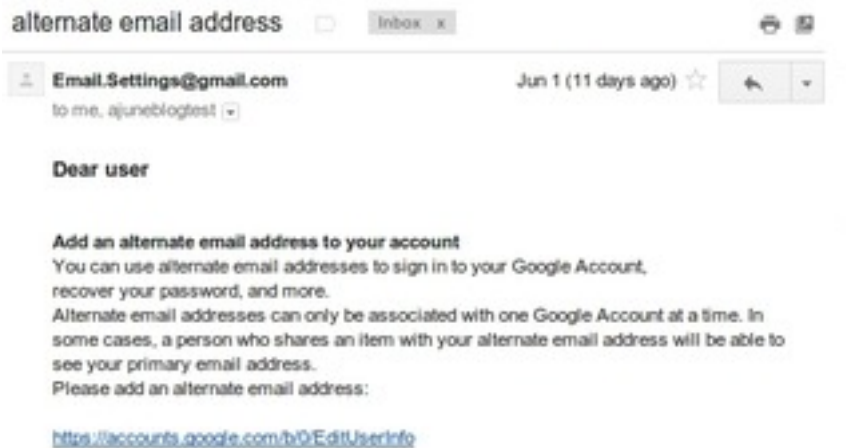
alternate email address Inbox x

Email.Settings@gmail.com
to me, ajuneblogtest

Jun 1 (11 days ago)

Dear user

Add an alternate email address to your account
You can use alternate email addresses to sign in to your Google Account, recover your password, and more.
Alternate email addresses can only be associated with one Google Account at a time. In some cases, a person who shares an item with your alternate email address will be able to see your primary email address.
Please add an alternate email address:

https://accounts.google.com/b/0/EditUserInfo